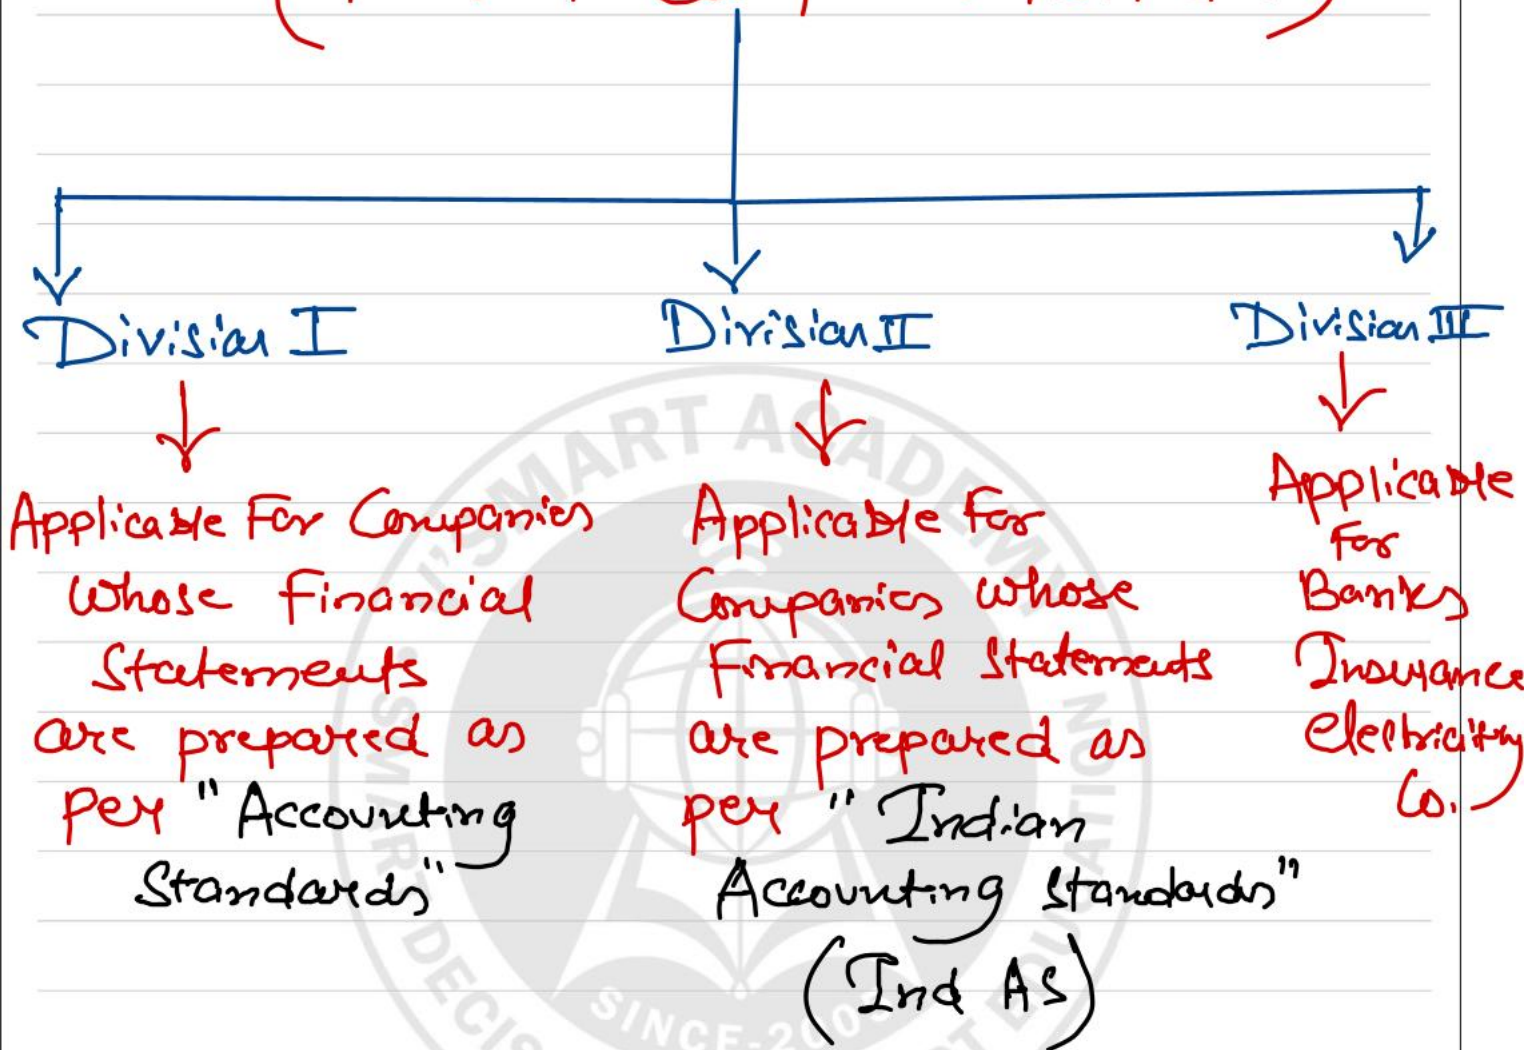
Division I

Applicable For Companies whose Financial Statements are prepared as per "Accounting Standards"

Division II

Applicable For Companies whose Financial Statements are prepared as per "Indian Accounting Standards" (Ind AS)

Division III

Applicable For Banks Insurance Electricity Co.

SMART ACADEMY
SMART DECISION
SINCE-20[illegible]